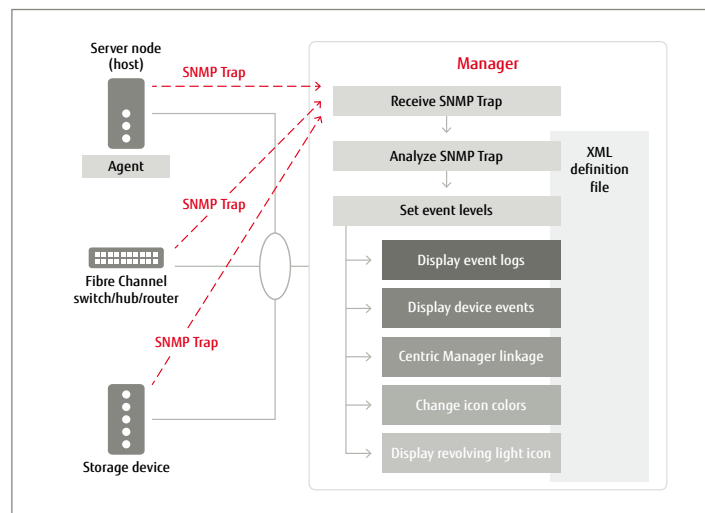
Server node (host)

SNMP Trap

Agent

SNMP Trap

Fibre Channel switch/hub/router

SNMP Trap

Storage device

Manager

Receive SNMP Trap

Analyze SNMP Trap

Set event levels

XML definition file

Display event logs

Display device events

Centric Manager linkage

Change icon colors

Display revolving light icon